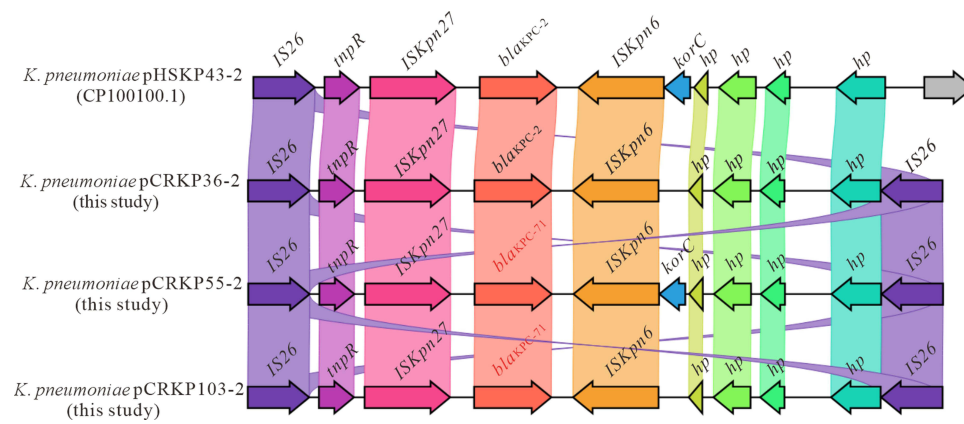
IS26 tnpR ISKpn27 $bla_{KPC-2}$ ISKpn6 korC hp hp hp hp

K. pneumoniae pHSKP43-2 (CP100100.1)

IS26 tnpR ISKpn27 $bla_{KPC-2}$ ISKpn6 hp hp hp hp IS26

K. pneumoniae pCRKP36-2 (this study)

IS26 tnpR ISKpn27 $bla_{KPC-71}$ ISKpn6 korC hp hp hp hp IS26

K. pneumoniae pCRKP55-2 (this study)

IS26 tnpR ISKpn27 $bla_{KPC-71}$ ISKpn6 hp hp hp hp IS26

K. pneumoniae pCRKP103-2 (this study)